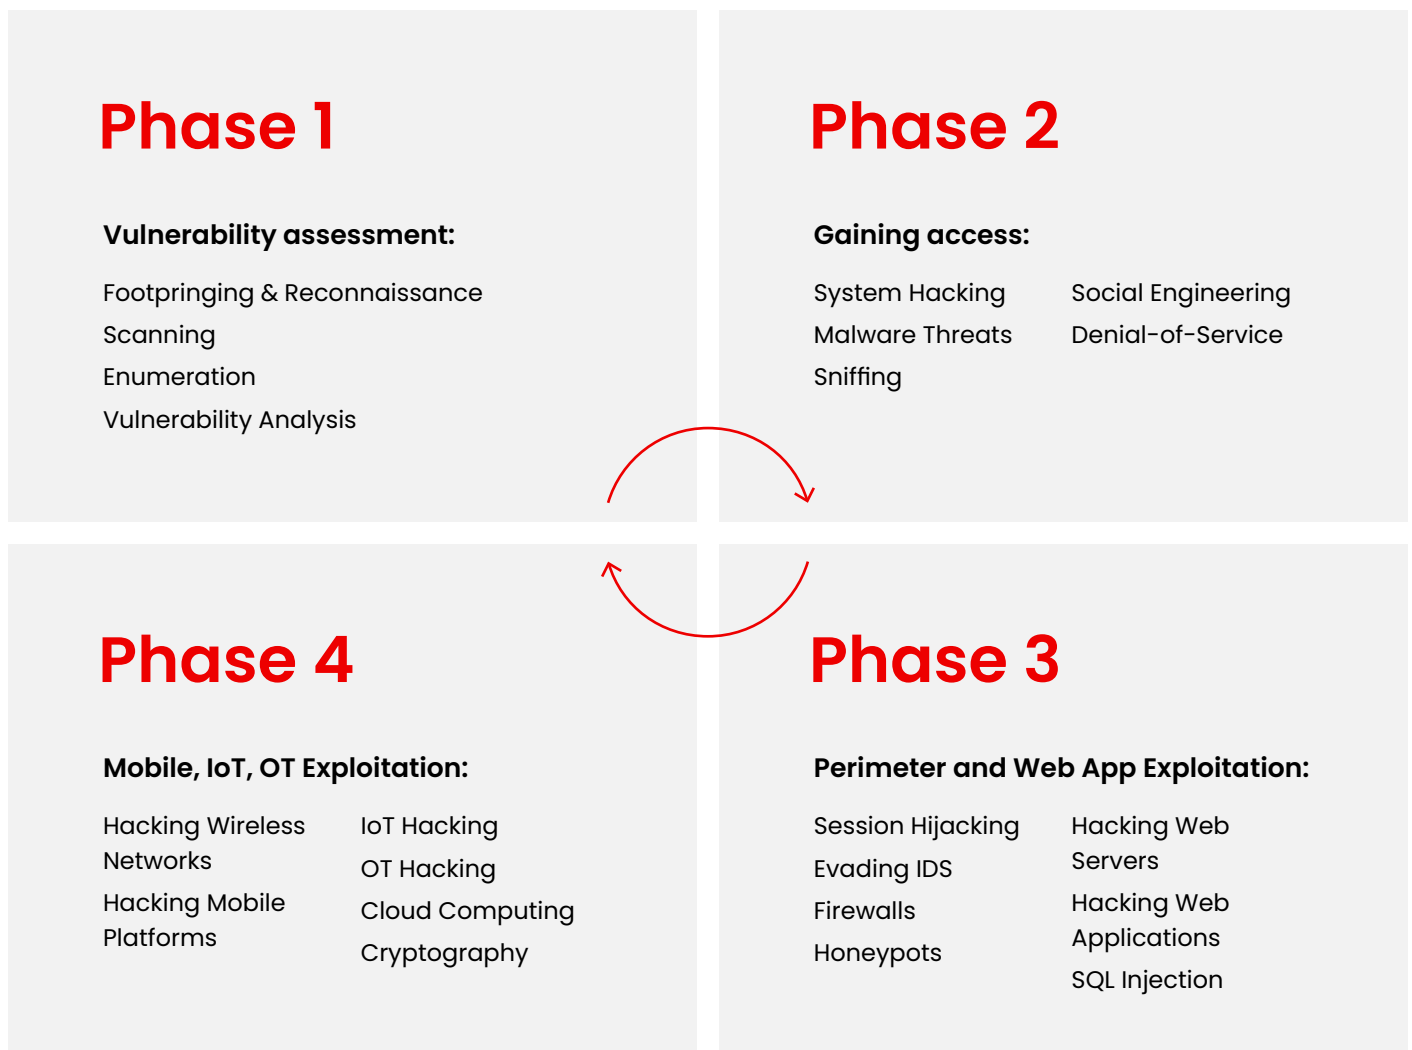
Phase 1

Vulnerability assessment:

Footpringing & Reconnaissance
Scanning
Enumeration
Vulnerability Analysis

Phase 2

Gaining access:

System Hacking
Malware Threats
Sniffing

Social Engineering
Denial-of-Service

Phase 4

Mobile, IoT, OT Exploitation:

Hacking Wireless Networks
Hacking Mobile Platforms

IoT Hacking
OT Hacking
Cloud Computing
Cryptography

Phase 3

Perimeter and Web App Exploitation:

Session Hijacking
Evading IDS
Firewalls
Honeypots

Hacking Web Servers
Hacking Web Applications
SQL Injection